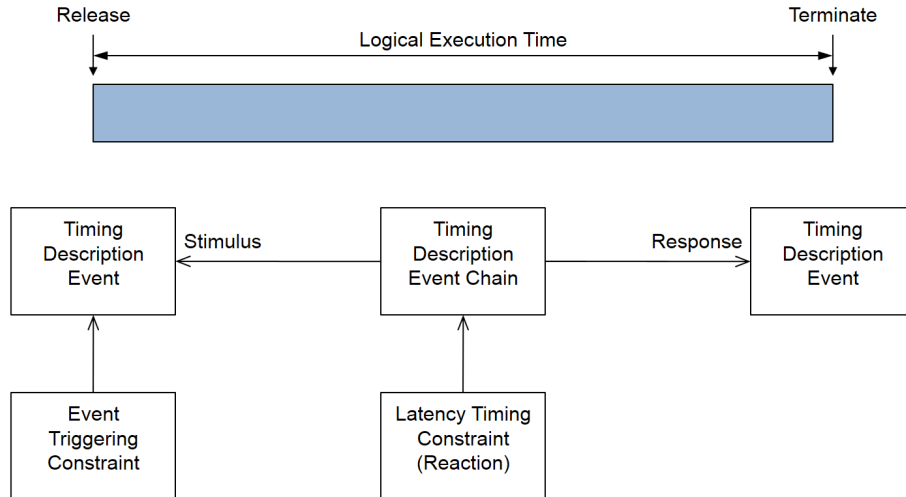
Release

Terminate

Logical Execution Time

Timing Description Event

Stimulus

Timing Description Event Chain

Response

Timing Description Event

Event Triggering Constraint

Latency Timing Constraint (Reaction)